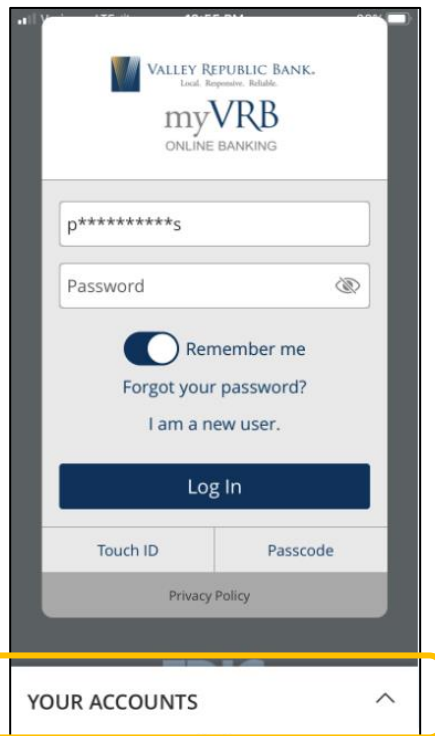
VALLEY REPUBLIC BANK.
Local. Responsive. Reliable.
myVRB
ONLINE BANKING

p**********s

Password

Remember me
Forgot your password?
I am a new user.

Log In

Touch ID
Passcode

Privacy Policy

YOUR ACCOUNTS